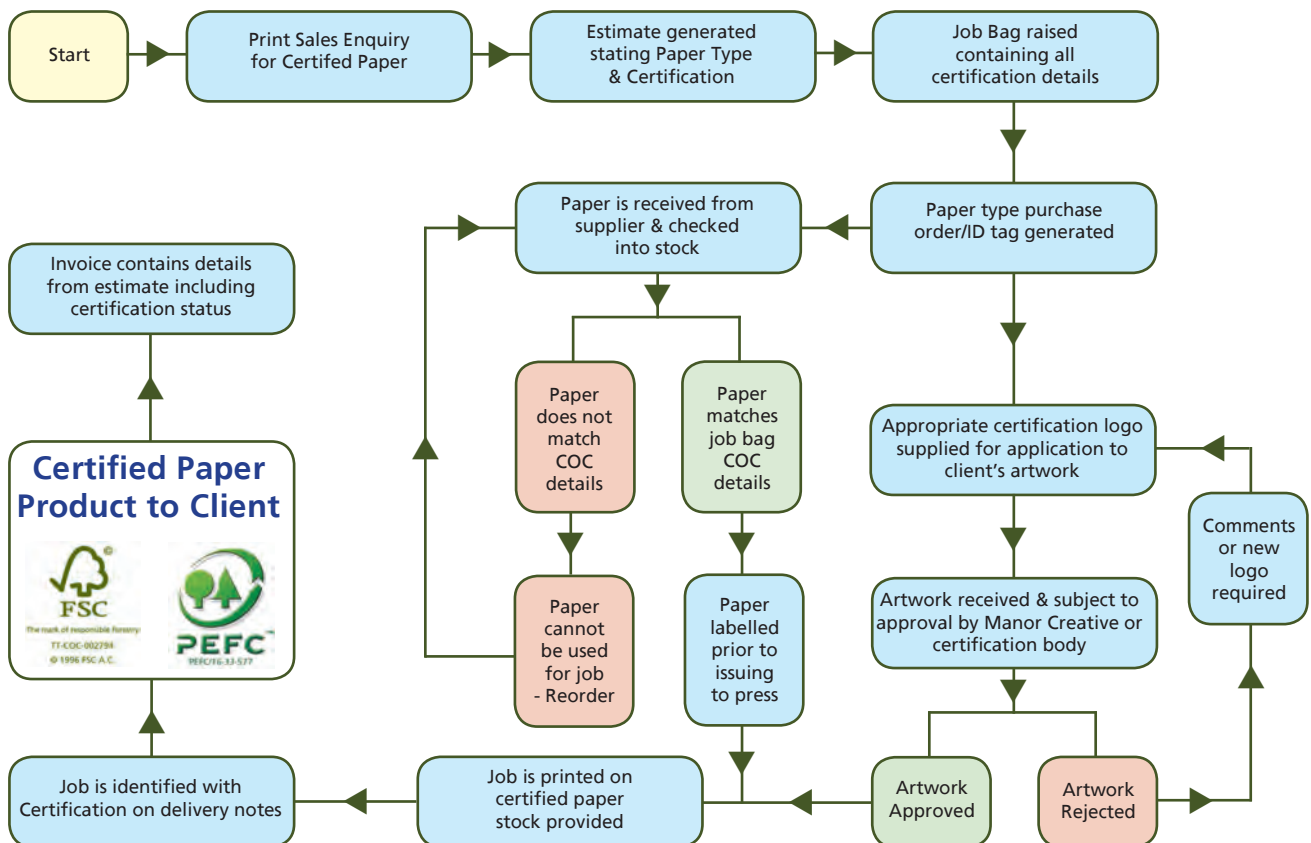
Start

Print Sales Enquiry for Certifed Paper

Estimate generated stating Paper Type & Certification

Job Bag raised containing all certification details

Paper type purchase order/ID tag generated

Paper is received from supplier & checked into stock

Paper does not match COC details

Paper matches job bag COC details

Paper cannot be used for job - Reorder

Paper labelled prior to issuing to press

Appropriate certification logo supplied for application to client's artwork

Artwork received & subject to approval by Manor Creative or certification body

Comments or new logo required

Artwork Approved

Artwork Rejected

Job is printed on certified paper stock provided

Job is identified with Certification on delivery notes

Certified Paper Product to Client

FSC
The mark of responsible forestry
TT-COC-002294
© 1996 FSC A.C.

PEFC
PEFC/16-33-577

Invoice contains details from estimate including certification status